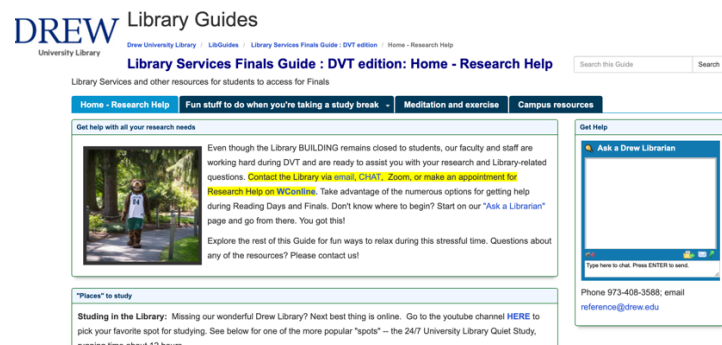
DREW
University Library

Library Guides

Drew University Library / LibGuides / Library Services Finals Guide : DVT edition / Home - Research Help

Library Services Finals Guide : DVT edition: Home - Research Help

Library Services and other resources for students to access for Finals

Search this Guide | Search

Home - Research Help | Fun stuff to do when you're taking a study break | Meditation and exercise | Campus resources

Get help with all your research needs

Even though the Library BUILDING remains closed to students, our faculty and staff are working hard during DVT and are ready to assist you with your research and Library-related questions. Contact the Library via email, CHAT, Zoom, or make an appointment for Research Help on WConline. Take advantage of the numerous options for getting help during Reading Days and Finals. Don't know where to begin? Start on our "Ask a Librarian" page and go from there. You got this!

Explore the rest of this Guide for fun ways to relax during this stressful time. Questions about any of the resources? Please contact us!

"Places" to study

Studing in the Library: Missing our wonderful Drew Library? Next best thing is online. Go to the youtube channel HERE to pick your favorite spot for studying. See below for one of the more popular "spots" -- the 24/7 University Library Quiet Study, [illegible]

Get Help

Ask a Drew Librarian

Type here to chat. Press ENTER to send.

Phone 973-408-3588; email reference@drew.edu